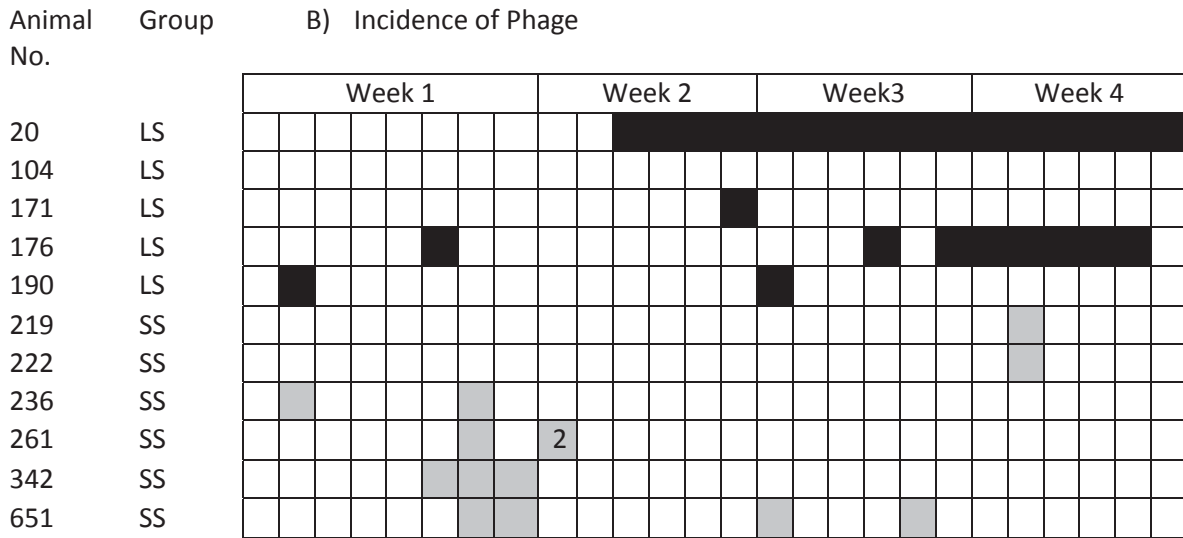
Animal No. Group B) Incidence of Phage

| | | Week 1 | Week 2 | Week3 | Week 4 |
|---|---|---|---|---|---|
| 20 | LS | | | | |
| 104 | LS | | | | |
| 171 | LS | | | | |
| 176 | LS | | | | |
| 190 | LS | | | | |
| 219 | SS | | | | |
| 222 | SS | | | | |
| 236 | SS | | | | |
| 261 | SS | | 2 | | |
| 342 | SS | | | | |
| 651 | SS | | | | |